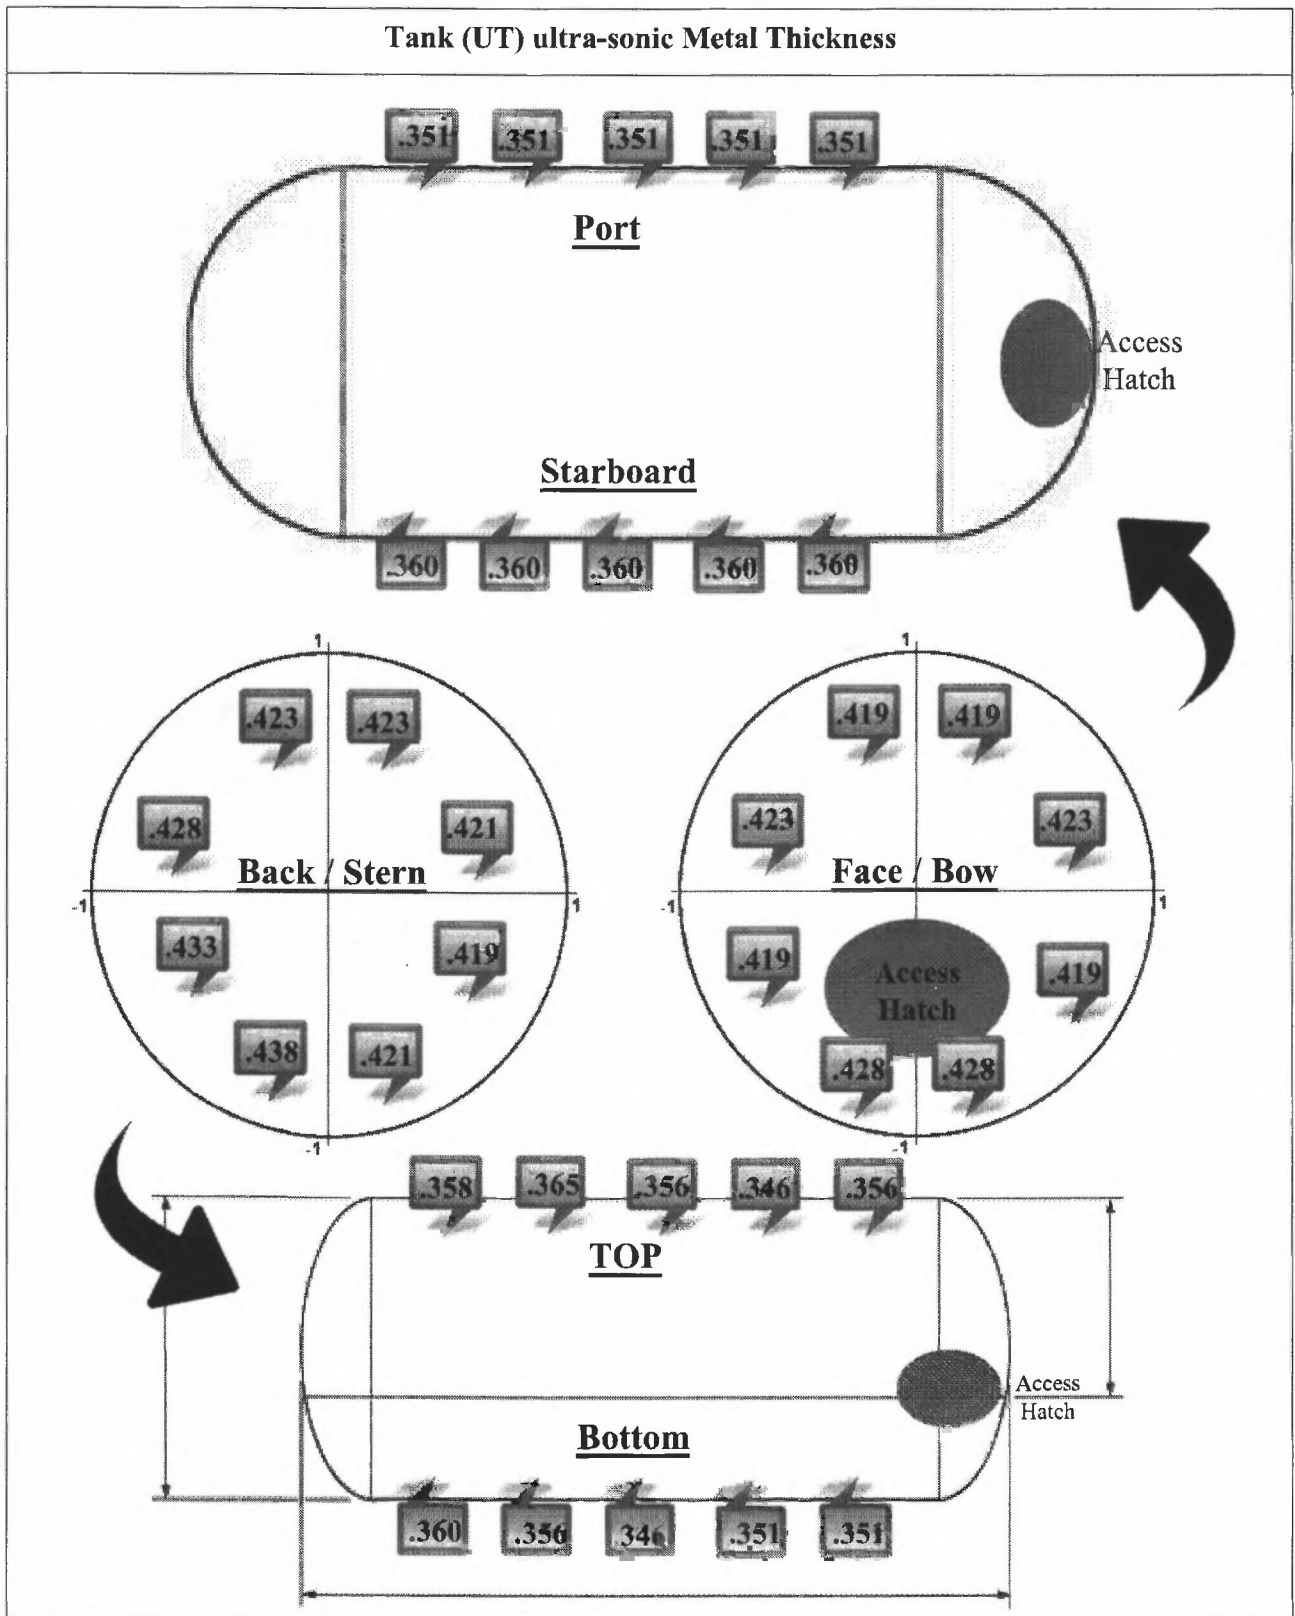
Tank (UT) ultra-sonic Metal Thickness

.351 .351 .351 .351 .351

Port

Access Hatch

Starboard

.360 .360 .360 .360 .360

1

.423 .423

.428 .421

Back / Stern

-1 1

.433 .419

.438 .421

-1

1

.419 .419

.423 .423

Face / Bow

-1 1

.419 .419

Access Hatch

.428 .428

-1

.358 .365 .356 .346 .356

TOP

Access Hatch

Bottom

.360 .356 .346 .351 .351